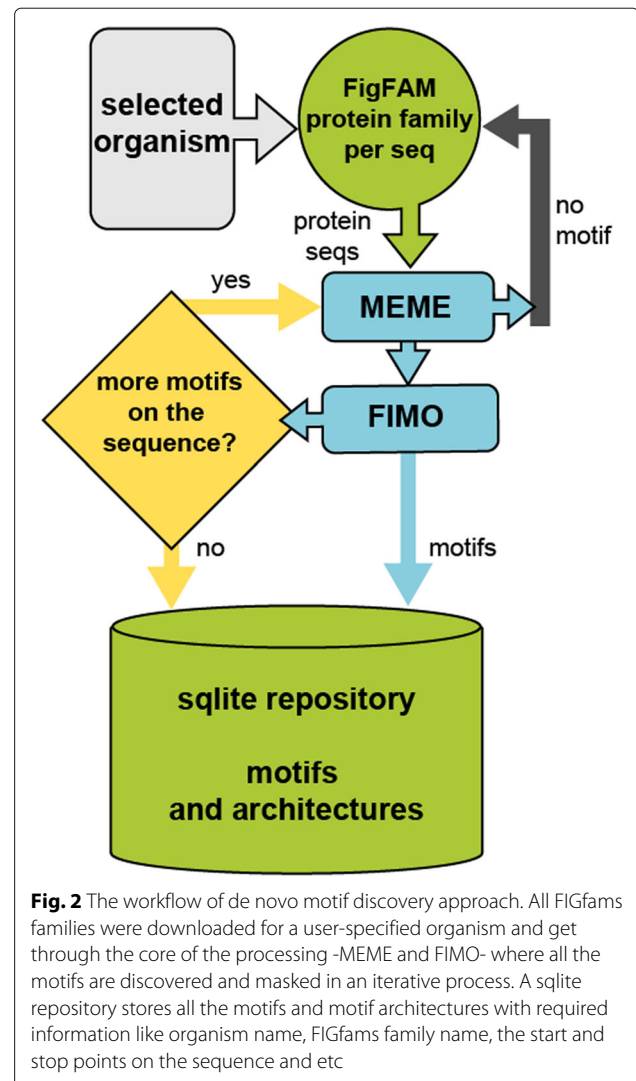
selected organism

FigFAM protein family per seq

protein seqs

no motif

yes

MEME

more motifs on the sequence?

FIMO

no

motifs

sqlite repository

motifs and architectures

**Fig. 2** The workflow of de novo motif discovery approach. All FIGfams families were downloaded for a user-specified organism and get through the core of the processing -MEME and FIMO- where all the motifs are discovered and masked in an iterative process. A sqlite repository stores all the motifs and motif architectures with required information like organism name, FIGfams family name, the start and stop points on the sequence and etc